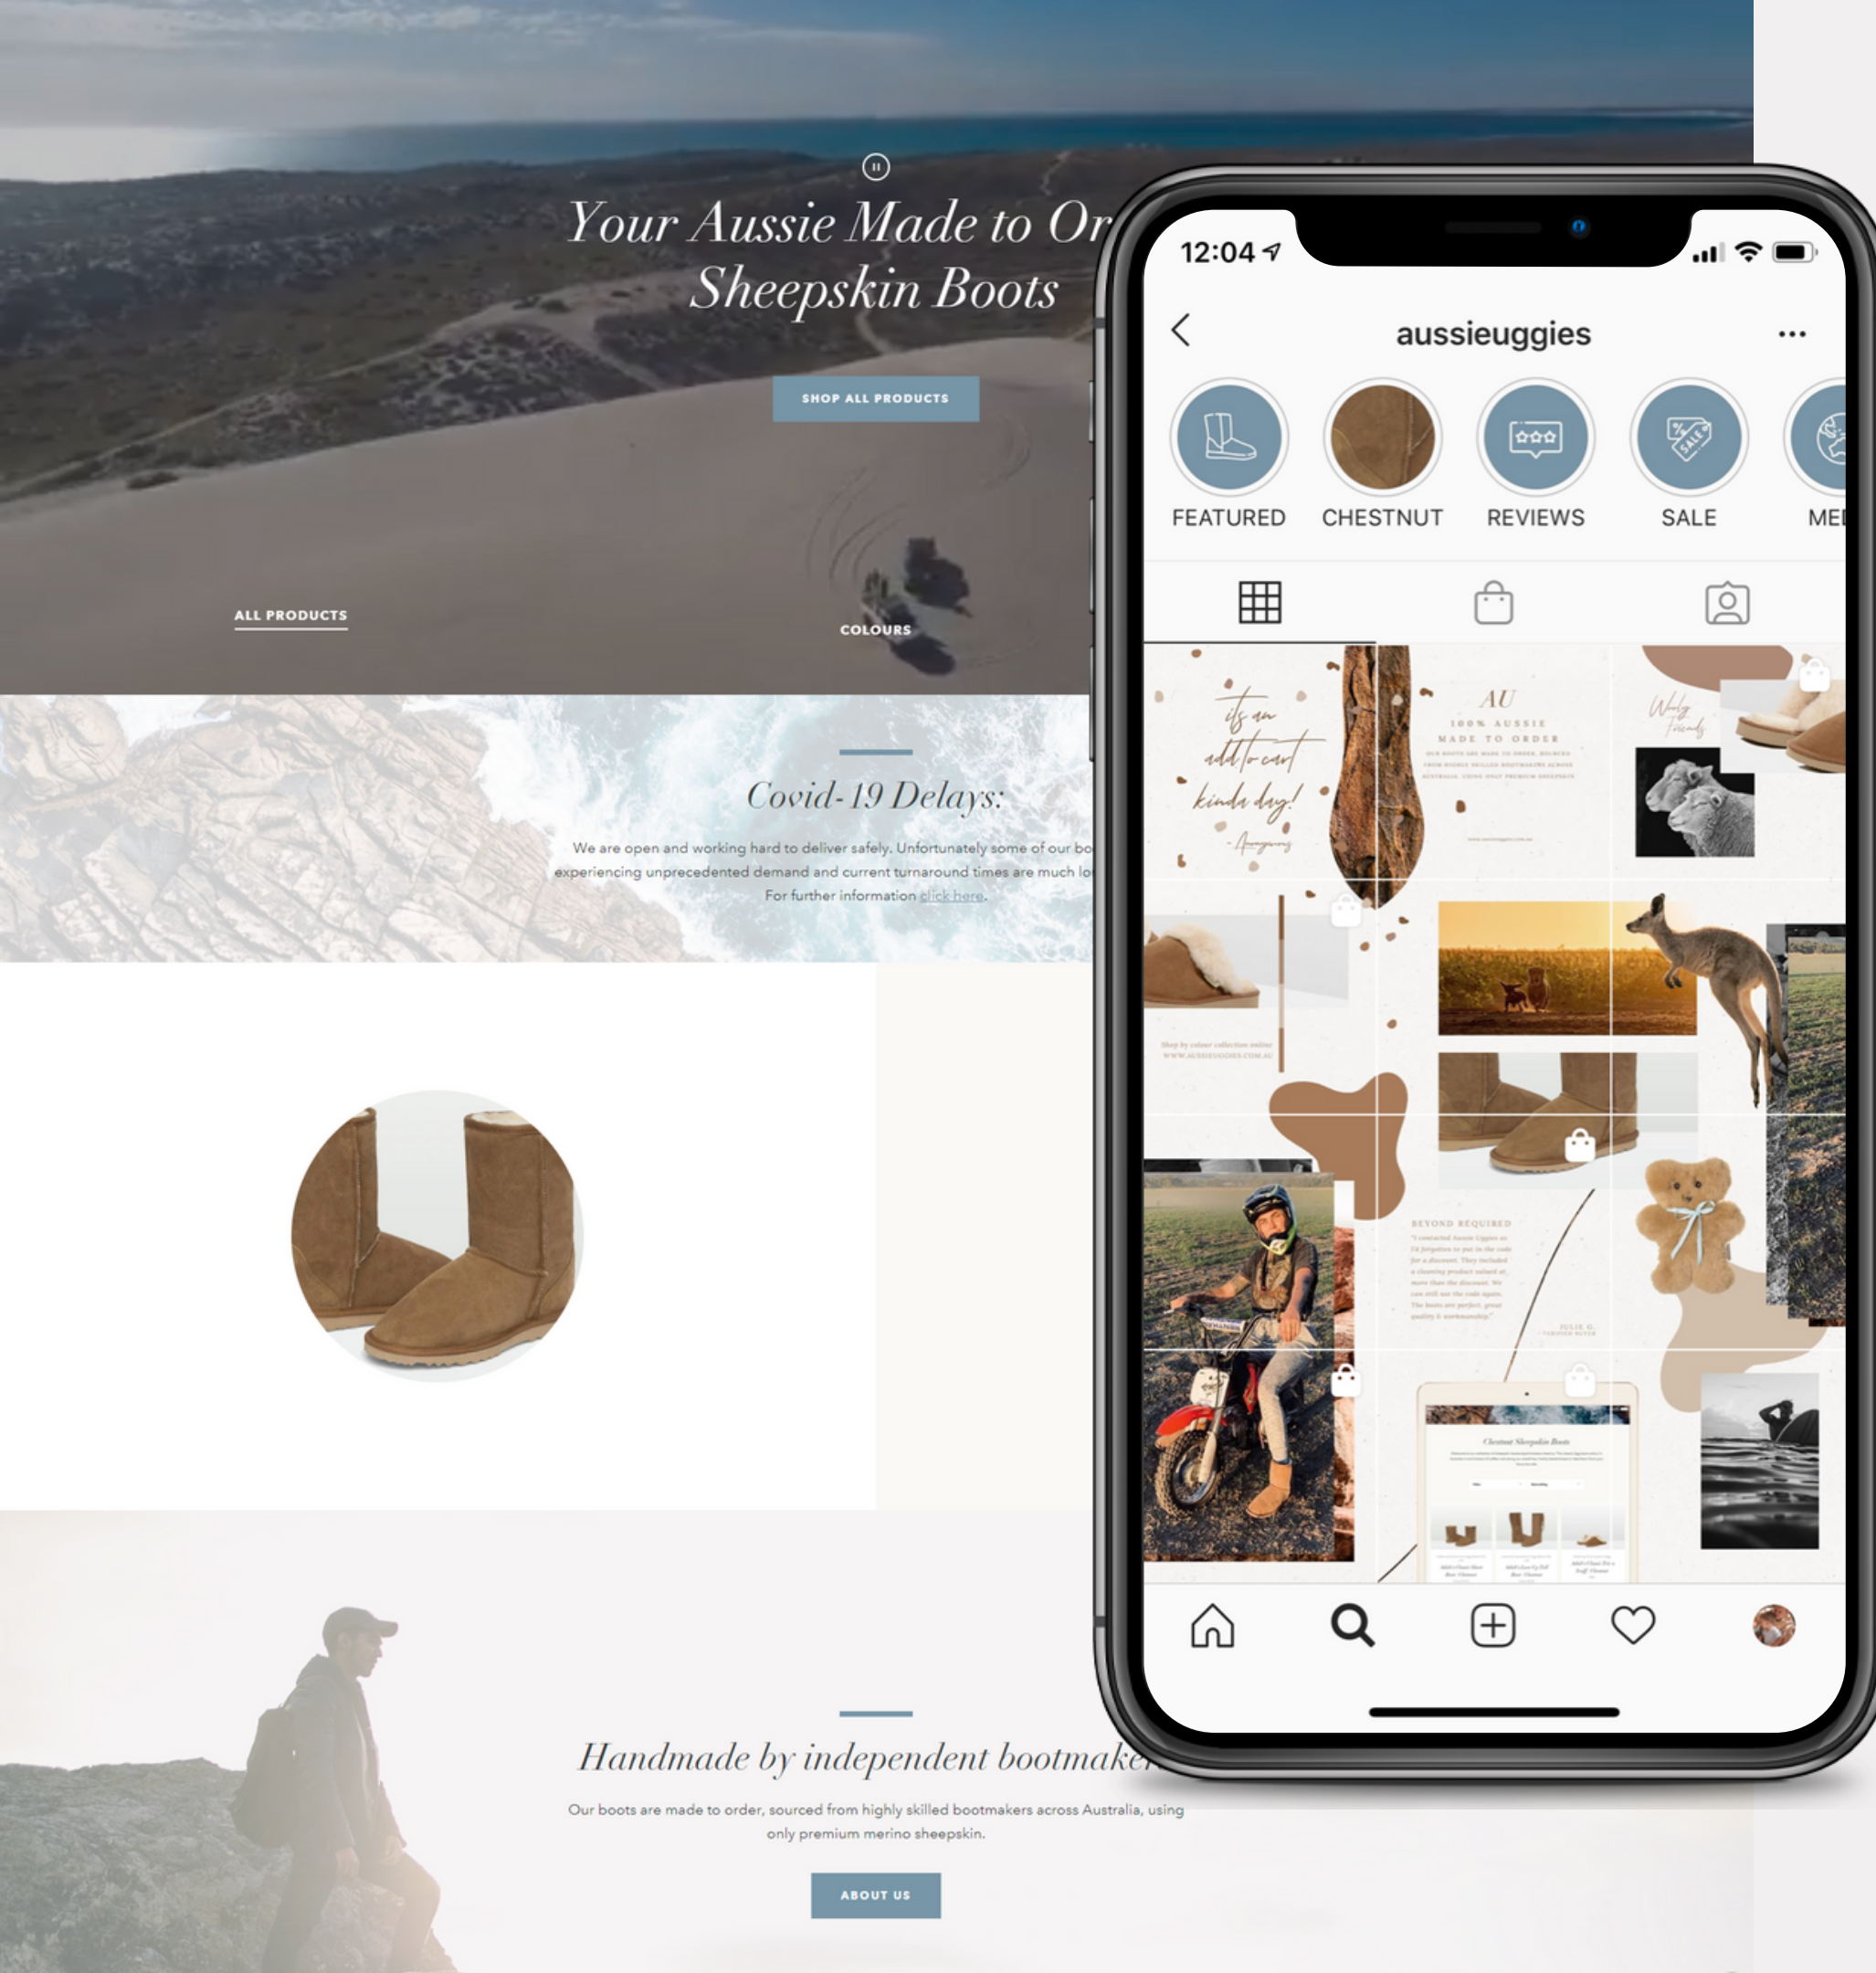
Your Aussie Made to Or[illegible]
Sheepskin Boots

SHOP ALL PRODUCTS

ALL PRODUCTS

COLOURS

Covid-19 Delays:

We are open and working hard to deliver safely. Unfortunately some of our bo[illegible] experiencing unprecedented demand and current turnaround times are much lo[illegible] For further information click here.

Handmade by independent bootmake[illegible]

Our boots are made to order, sourced from highly skilled bootmakers across Australia, using only premium merino sheepskin.

ABOUT US

12:04

aussieuggies

FEATURED

CHESTNUT

REVIEWS

SALE

ME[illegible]

its an add to cart kinda day!

AU
100% AUSSIE
MADE TO ORDER

BEYOND REQUIRED